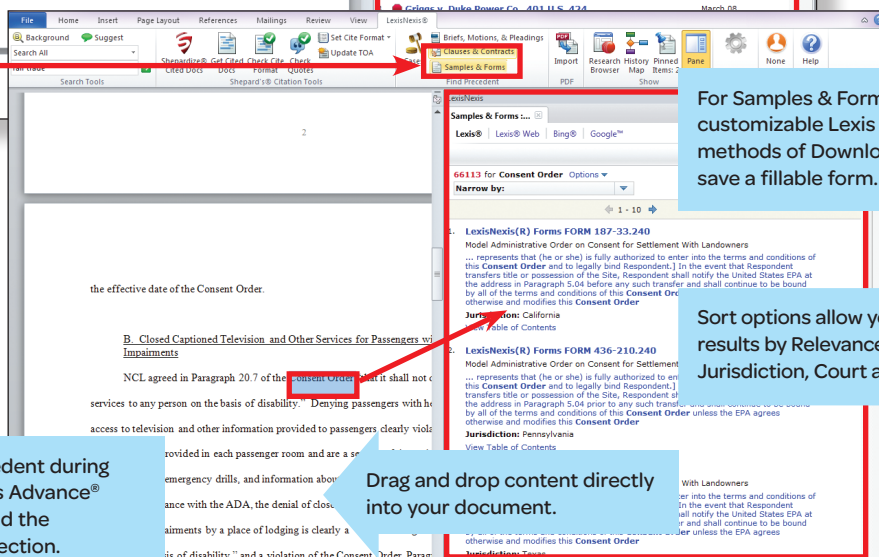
Griggs v. Duke Power Co., 401 U.S. 424
March 08

File | Home | Insert | Page Layout | References | Mailings | Review | View | LexisNexis®

Background
Suggest
Search All
fair trade
Search Tools

Shepardize® Cited Docs
Get Cited Docs
Check Cite Format
Check Quotes
Set Cite Format
Update TOA
Shepard's® Citation Tools

Case
Briefs, Motions, & Pleadings
Clauses & Contracts
Samples & Forms
Find Precedent

Import
PDF

Research Browser
History Map
Pinned Items: 2
Pane
Show

None
Help

2

the effective date of the Consent Order.

B. Closed Captioned Television and Other Services for Passengers wi Impairments

NCL agreed in Paragraph 20.7 of the Consent Order that it shall not c services to any person on the basis of disability." Denying passengers with he access to television and other information provided to passengers clearly viola provided in each passenger room and are a se emergency drills, and information abou ance with the ADA, the denial of clos airments by a place of lodging is clearly a is of disability," and a violation of the Consent Order. Parag

LexisNexis
Samples & Forms :...
Lexis® | Lexis® Web | Bing® | Google™

66113 for Consent Order Options
Narrow by:

1 - 10

1. LexisNexis(R) Forms FORM 187-33.240
Model Administrative Order on Consent for Settlement With Landowners
... represents that (he or she) is fully authorized to enter into the terms and conditions of this Consent Order and to legally bind Respondent.] In the event that Respondent transfers title or possession of the Site, Respondent shall notify the United States EPA at the address in Paragraph 5.04 before any such transfer and shall continue to be bound by all of the terms and conditions of this Consent Order unless the EPA agrees otherwise and modifies this Consent Order
Jurisdiction: California
View Table of Contents

2. LexisNexis(R) Forms FORM 436-210.240
Model Administrative Order on Consent for Settlement
... represents that (he or she) is fully authorized to enter into the terms and conditions of this Consent Order and to legally bind Respondent.] In the event that Respondent transfers title or possession of the Site, Respondent sh the address in Paragraph 5.04 prior to any such transfer and shall continue to be bound by all of the terms and conditions of this Consent Order unless the EPA agrees otherwise and modifies this Consent Order
Jurisdiction: Pennsylvania
View Table of Contents

With Landowners
er into the terms and conditions of In the event that Respondent shall notify the United States EPA at er and shall continue to be bound Order unless the EPA agrees otherwise and modifies this Consent Order
Jurisdiction: Texas

For Samples & Form customizable Lexis methods of Downlo save a fillable form.

Sort options allow y results by Relevance Jurisdiction, Court a

Drag and drop content directly into your document.

edent during s Advance® d the ection.